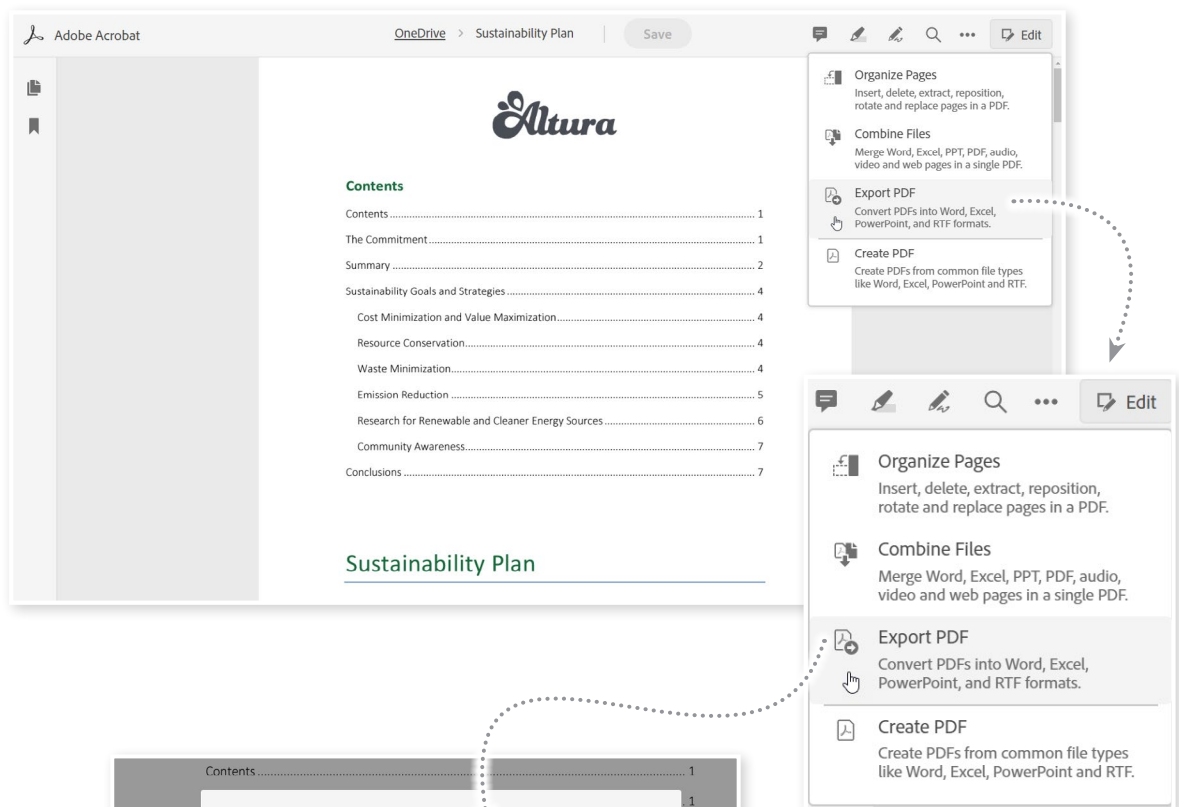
Adobe Acrobat

OneDrive > Sustainability Plan

Save

Edit

Organize Pages
Insert, delete, extract, reposition, rotate and replace pages in a PDF.

Combine Files
Merge Word, Excel, PPT, PDF, audio, video and web pages in a single PDF.

Export PDF
Convert PDFs into Word, Excel, PowerPoint, and RTF formats.

Create PDF
Create PDFs from common file types like Word, Excel, PowerPoint and RTF.

Altura

Contents

Contents 1
The Commitment 1
Summary 2
Sustainability Goals and Strategies 4
Cost Minimization and Value Maximization 4
Resource Conservation 4
Waste Minimization 4
Emission Reduction 5
Research for Renewable and Cleaner Energy Sources 6
Community Awareness 7
Conclusions 7

Sustainability Plan

Edit

Organize Pages
Insert, delete, extract, reposition, rotate and replace pages in a PDF.

Combine Files
Merge Word, Excel, PPT, PDF, audio, video and web pages in a single PDF.

Export PDF
Convert PDFs into Word, Excel, PowerPoint, and RTF formats.

Create PDF
Create PDFs from common file types like Word, Excel, PowerPoint and RTF.

Contents 1
1